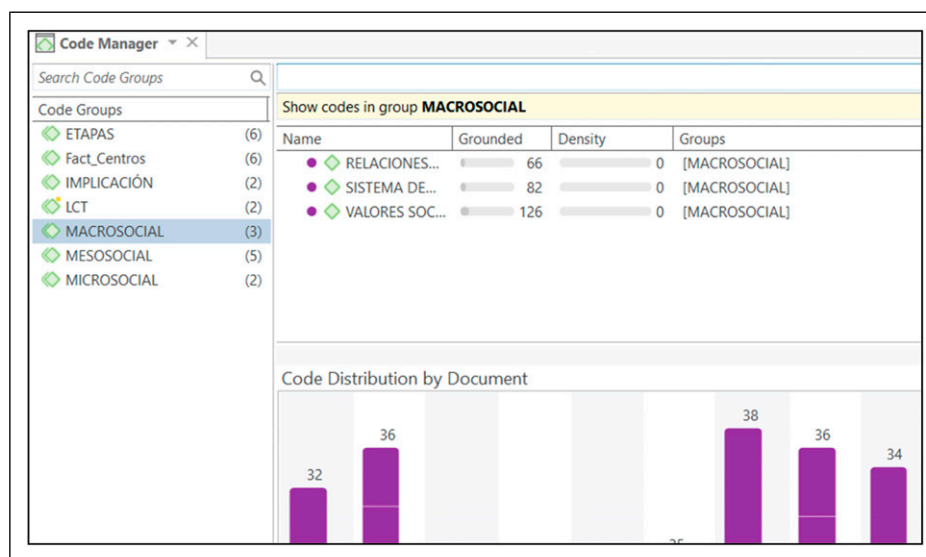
Code Manager

Search Code Groups

Code Groups

ETAPAS (6)
Fact_Centros (6)
IMPLICACIÓN (2)
LCT (2)
MACROSOCIAL (3)
MESOSOCIAL (5)
MICROSOCIAL (2)

Show codes in group **MACROSOCIAL**

| Name | Grounded | Density | Groups |
|---|---|---|---|
| RELACIONES... | 66 | 0 | [MACROSOCIAL] |
| SISTEMA DE... | 82 | 0 | [MACROSOCIAL] |
| VALORES SOC... | 126 | 0 | [MACROSOCIAL] |

Code Distribution by Document

32 36 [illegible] 38 36 34